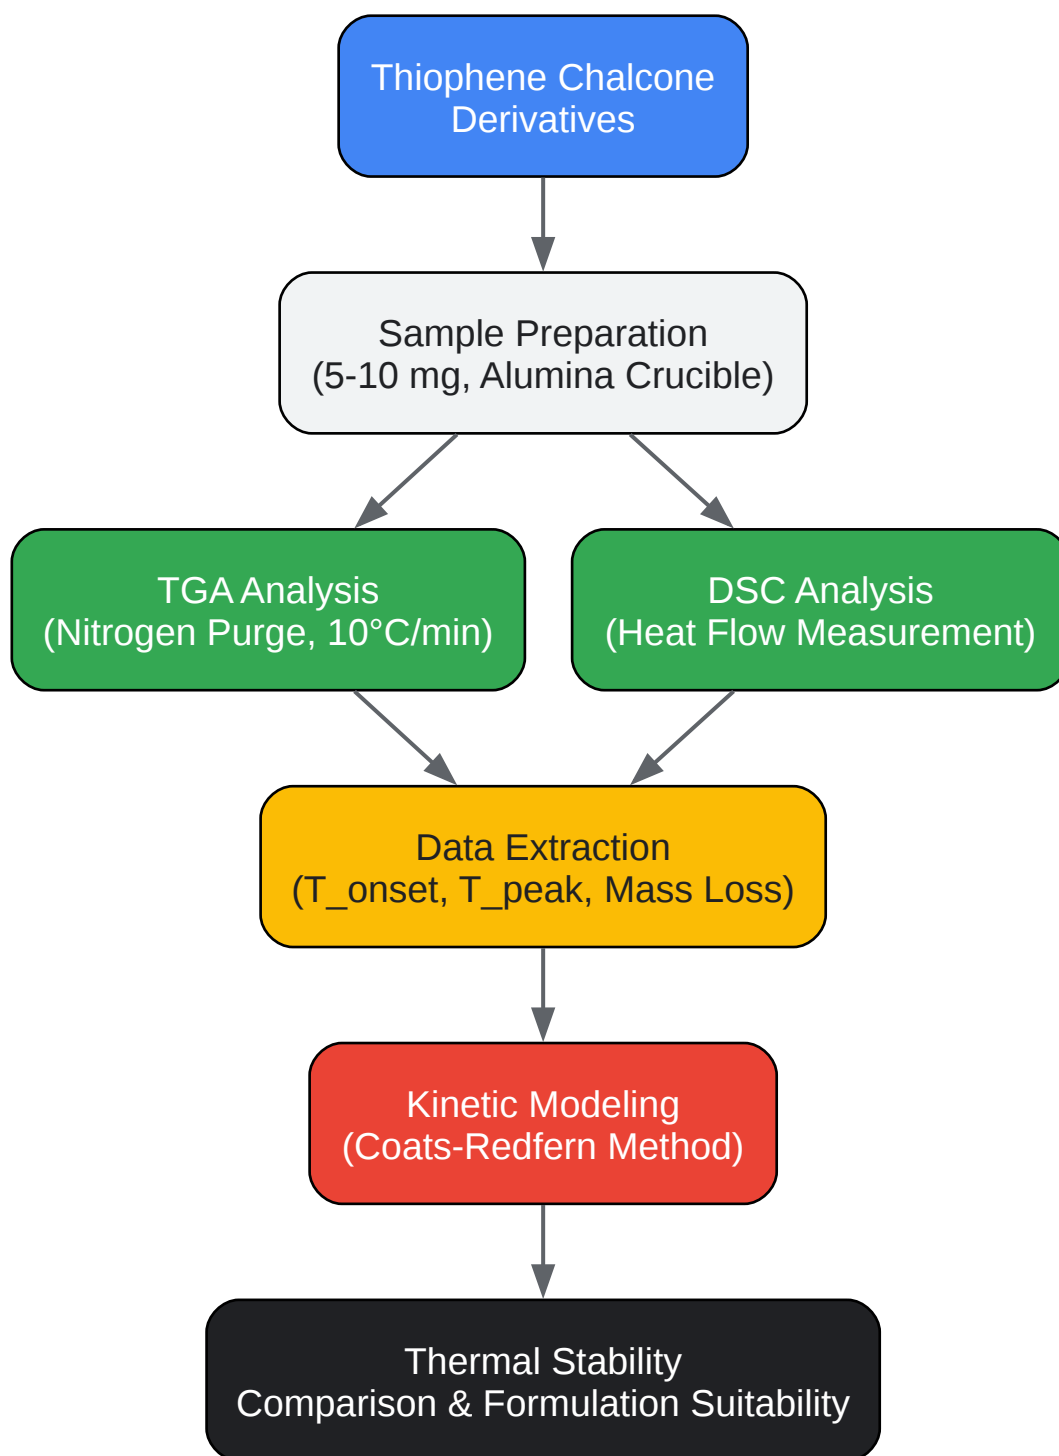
Thiophene Chalcone Derivatives

Sample Preparation
(5-10 mg, Alumina Crucible)

TGA Analysis
(Nitrogen Purge, 10°C/min)

DSC Analysis
(Heat Flow Measurement)

Data Extraction
(T_onset, T_peak, Mass Loss)

Kinetic Modeling
(Coats-Redfern Method)

Thermal Stability
Comparison & Formulation Suitability